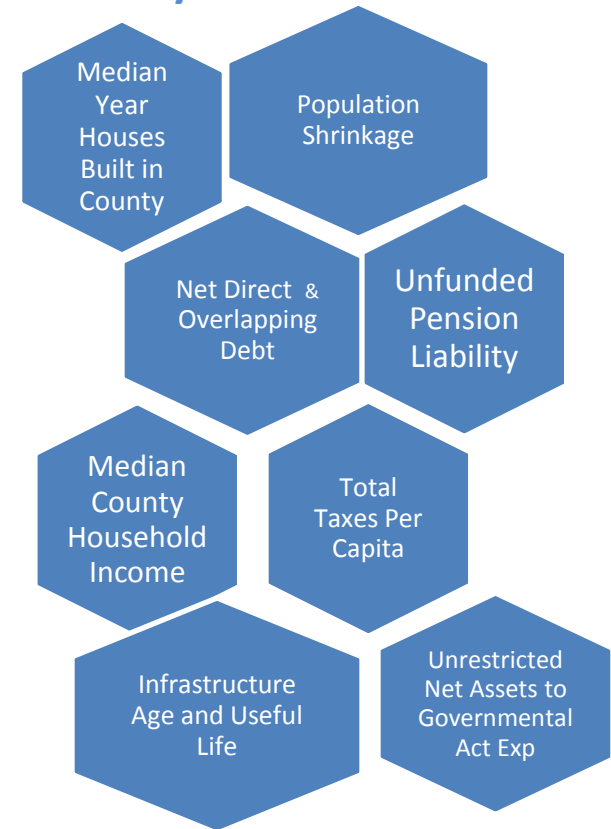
Median Year Houses Built in County

Population Shrinkage

Net Direct & Overlapping Debt

Unfunded Pension Liability

Median County Household Income

Total Taxes Per Capita

Infrastructure Age and Useful Life

Unrestricted Net Assets to Governmental Act Exp